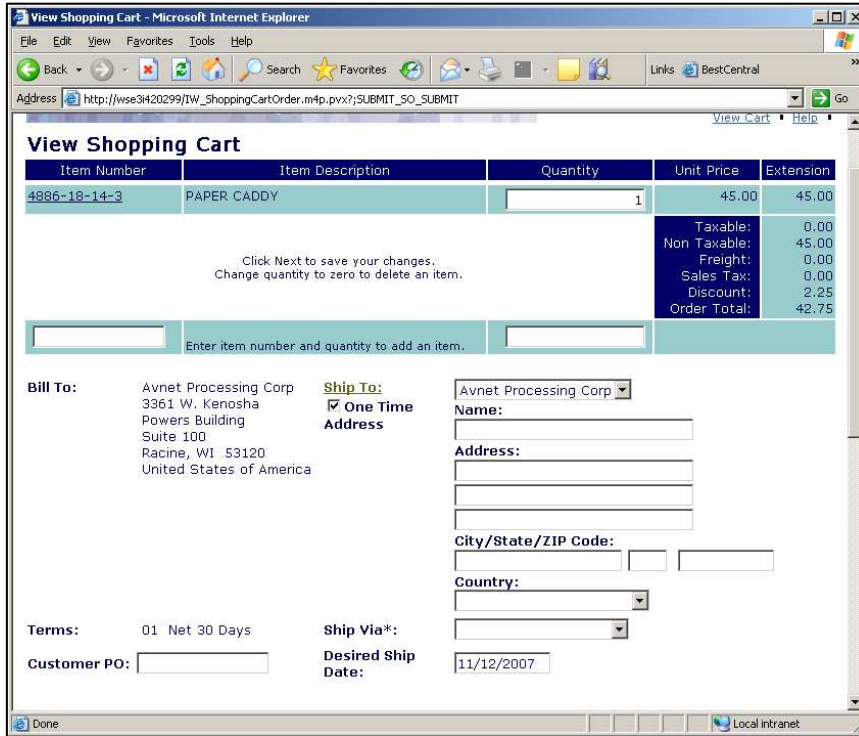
View Shopping Cart - Microsoft Internet Explorer

File Edit View Favorites Tools Help

Back Search Favorites Links BestCentral

Address http://wse3i420299/IW_ShoppingCartOrder.m4p.pvx?;SUBMIT_SO_SUBMIT Go

View Cart • Help •

View Shopping Cart

| Item Number | Item Description | Quantity | Unit Price | Extension |
|---|---|---|---|---|
| 4886-18-14-3 | PAPER CADDY | 1 | 45.00 | 45.00 |
| | Click Next to save your changes. Change quantity to zero to delete an item. | | Taxable: Non Taxable: Freight: Sales Tax: Discount: Order Total: | 0.00 45.00 0.00 0.00 2.25 42.75 |
| | Enter item number and quantity to add an item. | | | |

Bill To: Avnet Processing Corp 3361 W. Kenosha Powers Building Suite 100 Racine, WI 53120 United States of America

Ship To: Avnet Processing Corp
☑ One Time Address
Name:
Address:
City/State/ZIP Code:
Country:

Terms: 01 Net 30 Days
Ship Via*:
Customer PO:
Desired Ship Date: 11/12/2007

Done Local intranet